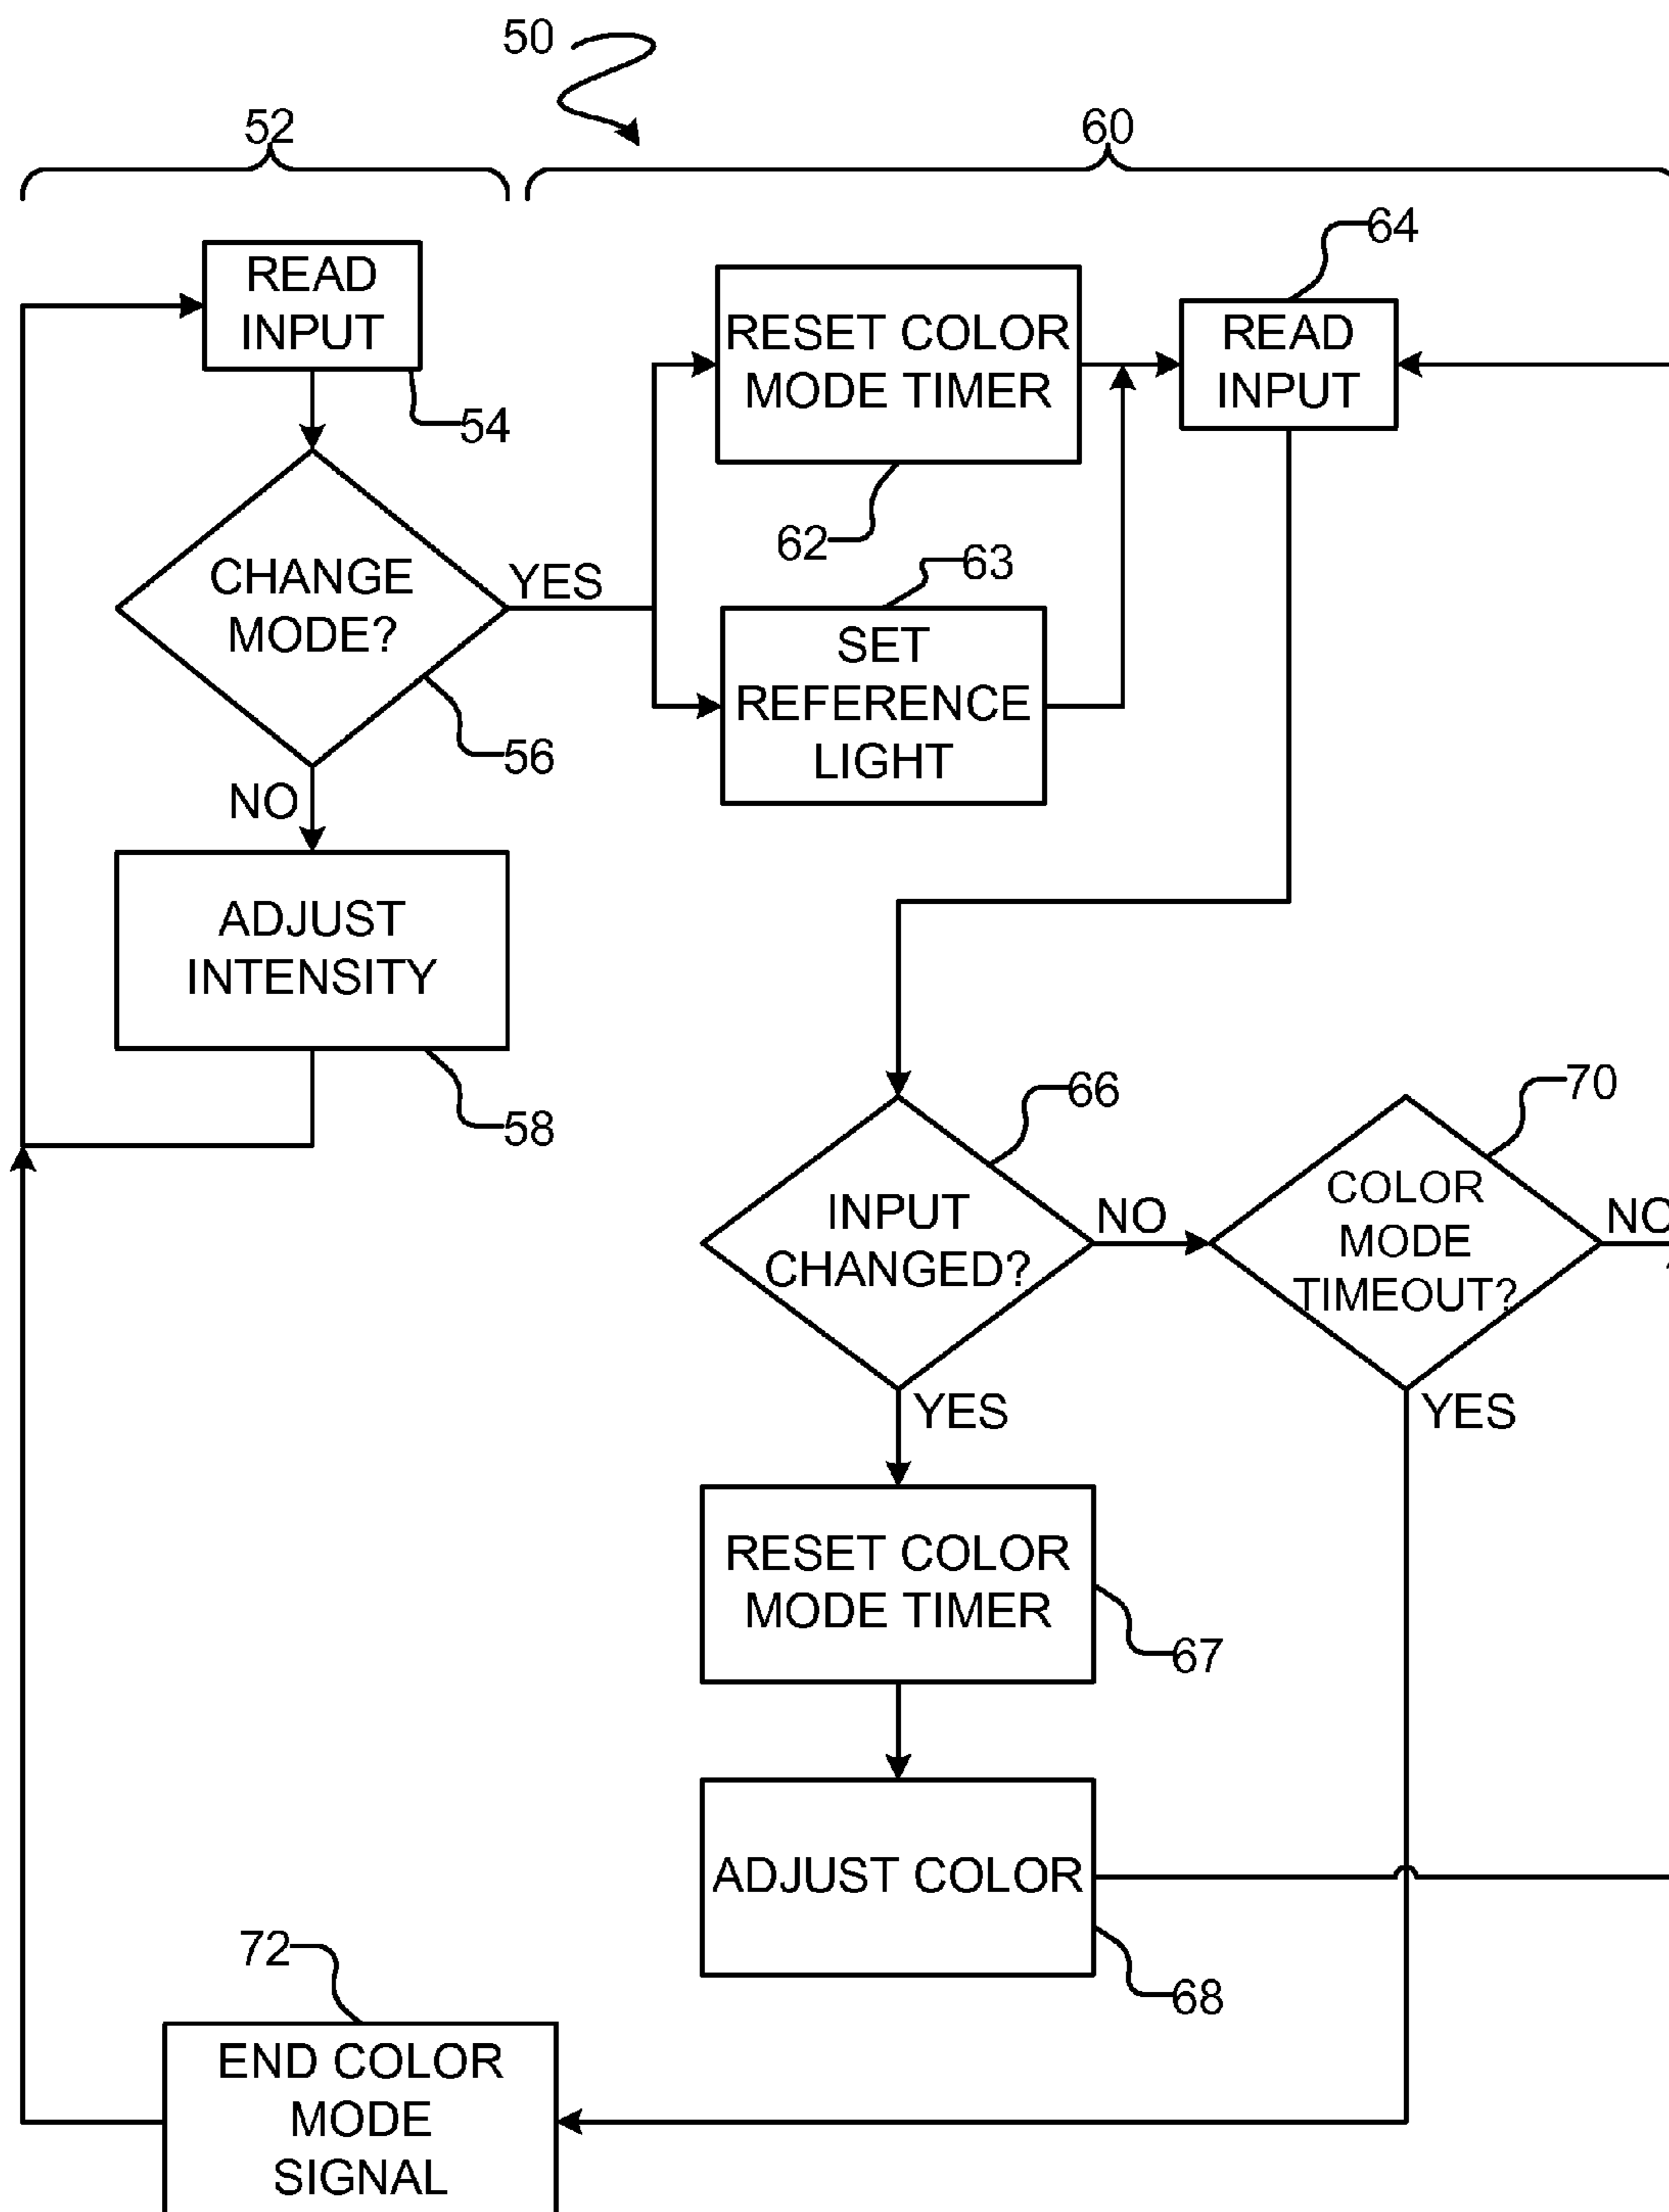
50

52

60

READ INPUT

54

CHANGE MODE?

56

YES

NO

RESET COLOR MODE TIMER

62

63

SET REFERENCE LIGHT

64

READ INPUT

ADJUST INTENSITY

58

66

INPUT CHANGED?

NO

70

COLOR MODE TIMEOUT?

NO

YES

YES

RESET COLOR MODE TIMER

67

ADJUST COLOR

68

72

END COLOR MODE SIGNAL